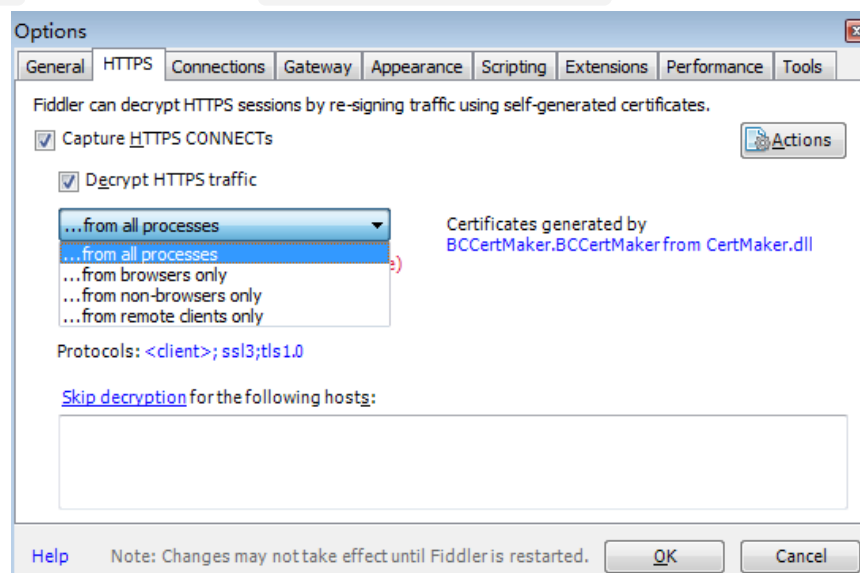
Options

General | HTTPS | Connections | Gateway | Appearance | Scripting | Extensions | Performance | Tools

Fiddler can decrypt HTTPS sessions by re-signing traffic using self-generated certificates.

Capture HTTPS CONNECTs

Actions

Decrypt HTTPS traffic

...from all processes

...from all processes
...from browsers only
...from non-browsers only
...from remote clients only

Certificates generated by
BCCertMaker.BCCertMaker from CertMaker.dll

Protocols: <client>; ssl3;tls1.0

Skip decryption for the following hosts:

Help   Note: Changes may not take effect until Fiddler is restarted.   OK   Cancel